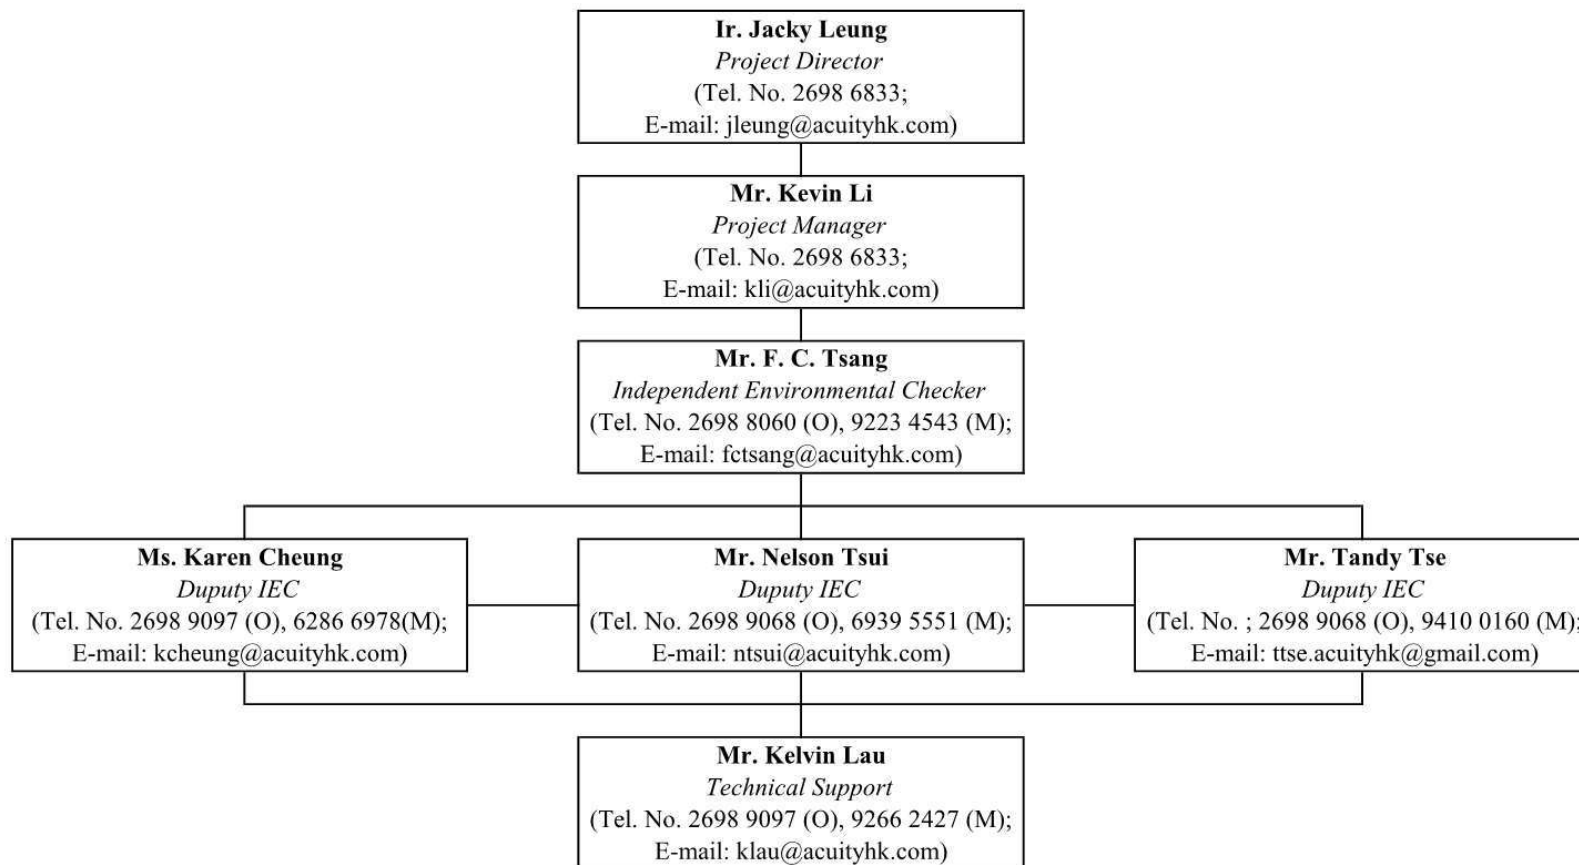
Ir. Jacky Leung
Project Director
(Tel. No. 2698 6833;
E-mail: jleung@acuityhk.com)

Mr. Kevin Li
Project Manager
(Tel. No. 2698 6833;
E-mail: kli@acuityhk.com)

Mr. F. C. Tsang
Independent Environmental Checker
(Tel. No. 2698 8060 (O), 9223 4543 (M);
E-mail: fctsang@acuityhk.com)

Ms. Karen Cheung
Duputy IEC
(Tel. No. 2698 9097 (O), 6286 6978(M);
E-mail: kcheung@acuityhk.com)

Mr. Nelson Tsui
Duputy IEC
(Tel. No. 2698 9068 (O), 6939 5551 (M);
E-mail: ntsui@acuityhk.com)

Mr. Tandy Tse
Duputy IEC
(Tel. No. ; 2698 9068 (O), 9410 0160 (M);
E-mail: ttse.acuityhk@gmail.com)

Mr. Kelvin Lau
Technical Support
(Tel. No. 2698 9097 (O), 9266 2427 (M);
E-mail: klau@acuityhk.com)